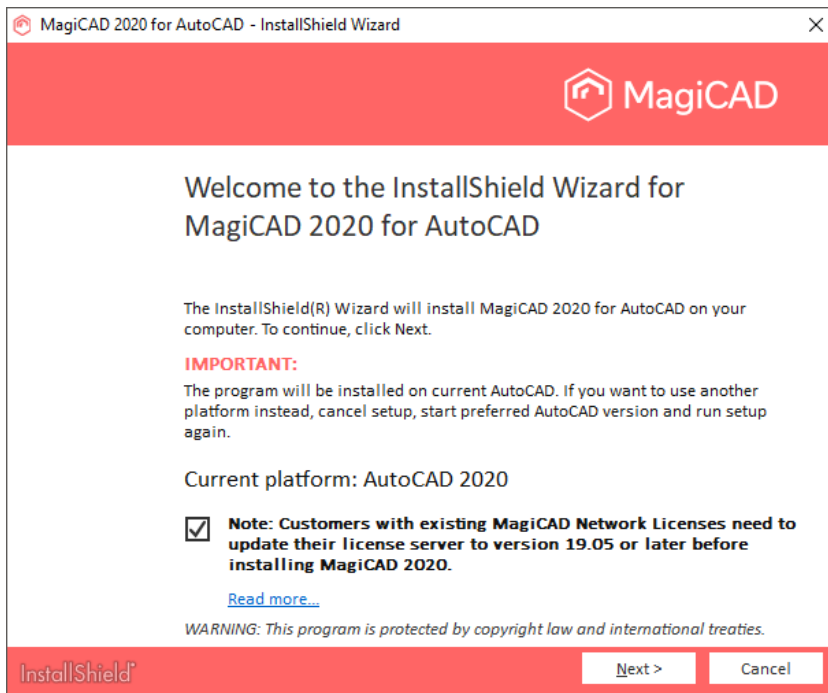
MagiCAD 2020 for AutoCAD - InstallShield Wizard

MagiCAD

Welcome to the InstallShield Wizard for MagiCAD 2020 for AutoCAD

The InstallShield(R) Wizard will install MagiCAD 2020 for AutoCAD on your computer. To continue, click Next.

IMPORTANT:
The program will be installed on current AutoCAD. If you want to use another platform instead, cancel setup, start preferred AutoCAD version and run setup again.

Current platform: AutoCAD 2020

Note: Customers with existing MagiCAD Network Licenses need to update their license server to version 19.05 or later before installing MagiCAD 2020.

Read more...

WARNING: This program is protected by copyright law and international treaties.

InstallShield

Next >

Cancel